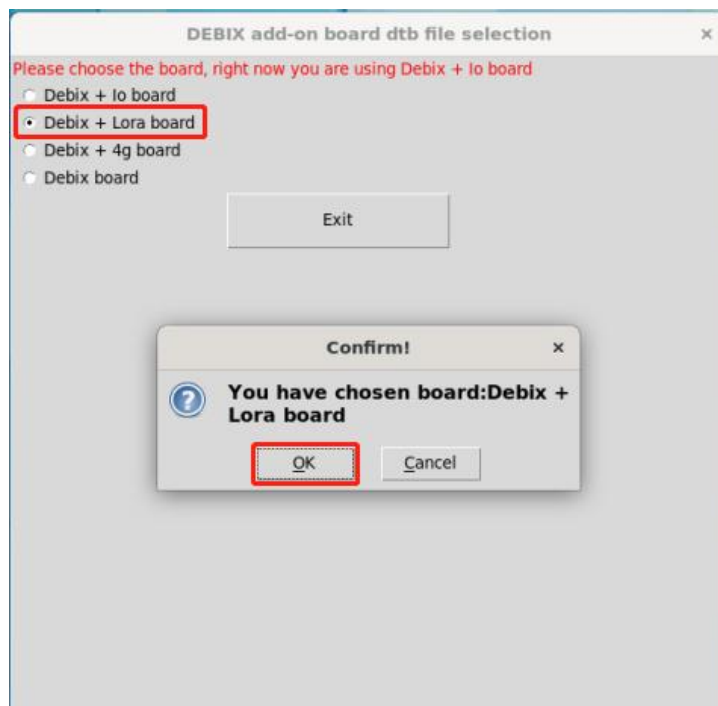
DEBIX add-on board dtb file selection ×

Please choose the board, right now you are using Debix + Io board

Debix + Io board

Debix + Lora board

Debix + 4g board

Debix board

Exit

Confirm! ×

You have chosen board:Debix + Lora board

OK

Cancel